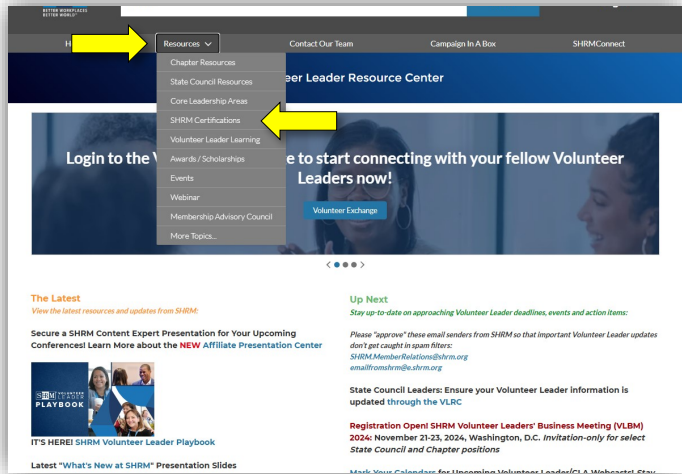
BETTER WORKPLACES BETTER WORLD

H

Resources

Contact Our Team

Campaign In A Box

SHRMConnect

Chapter Resources

State Council Resources

Core Leadership Areas

SHRM Certifications

Volunteer Leader Learning

Awards / Scholarships

Events

Webinar

Membership Advisory Council

More Topics...

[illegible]eer Leader Resource Center

Login to the V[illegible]e to start connecting with your fellow Volunteer Leaders now!

Volunteer Exchange

The Latest

View the latest resources and updates from SHRM:

Secure a SHRM Content Expert Presentation for Your Upcoming Conferences! Learn More about the NEW Affiliate Presentation Center

SHRM VOLUNTEER LEADER PLAYBOOK

IT'S HERE! SHRM Volunteer Leader Playbook

Latest "What's New at SHRM" Presentation Slides

Up Next

Stay up-to-date on approaching Volunteer Leader deadlines, events and action items:

Please "approve" these email senders from SHRM so that important Volunteer Leader updates don't get caught in spam filters:
SHRM.MemberRelations@shrm.org
emailfromshrm@e.shrm.org

State Council Leaders: Ensure your Volunteer Leader information is updated through the VLRC

Registration Open! SHRM Volunteer Leaders' Business Meeting (VLBM) 2024: November 21-23, 2024, Washington, D.C. Invitation-only for select State Council and Chapter positions

Mark Your Calendars for Upcoming Volunteer Leader/CLA Webcasts! Stay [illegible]